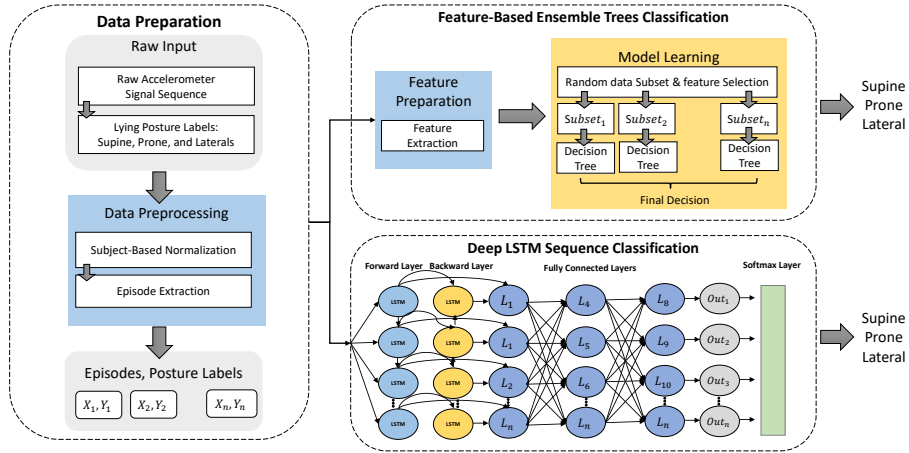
Data Preparation

Raw Input

Raw Accelerometer Signal Sequence

Lying Posture Labels: Supine, Prone, and Laterals

Data Preprocessing

Subject-Based Normalization

Episode Extraction

Episodes, Posture Labels

$X_1, Y_1$ $X_2, Y_2$ $X_n, Y_n$

Feature-Based Ensemble Trees Classification

Feature Preparation

Feature Extraction

Model Learning

Random data Subset & feature Selection

$Subset_1$ $Subset_2$ $Subset_n$

Decision Tree Decision Tree Decision Tree

Final Decision

Supine Prone Lateral

Deep LSTM Sequence Classification

Forward Layer Backward Layer Fully Connected Layers Softmax Layer

LSTM LSTM $L_1$ $L_4$ $L_8$ $Out_1$

LSTM LSTM $L_1$ $L_5$ $L_9$ $Out_2$

LSTM LSTM $L_2$ $L_6$ $L_{10}$ $Out_3$

LSTM LSTM $L_n$ $L_n$ $L_n$ $Out_n$

Supine Prone Lateral